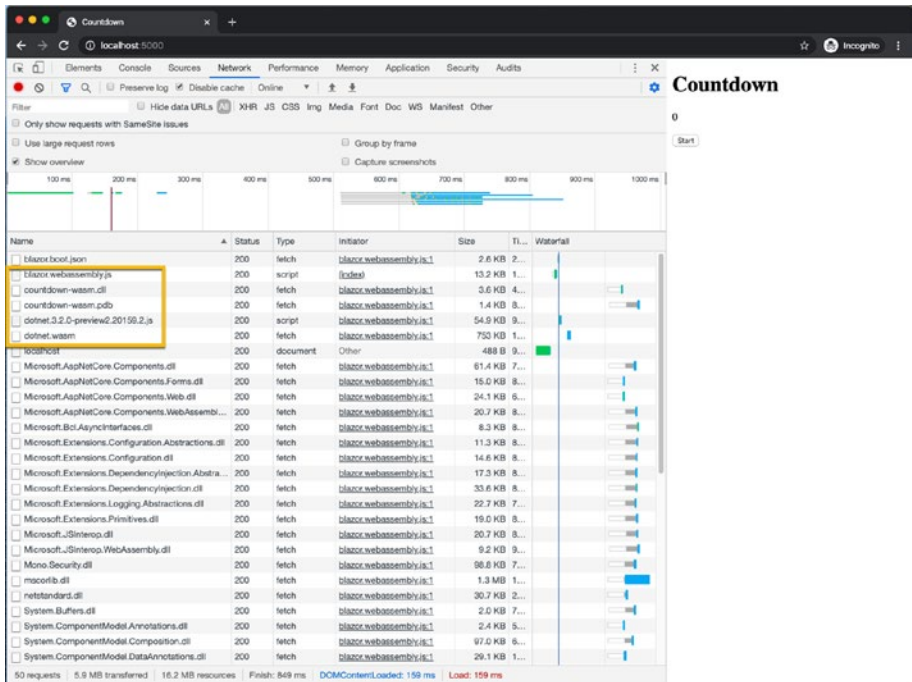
Countdown
localhost:5000
Incognito

Elements Console Sources Network Performance Memory Application Security Audits

Preserve log Disable cache Online

Filter Hide data URLs All XHR JS CSS Img Media Font Doc WS Manifest Other

Only show requests with SameSite issues

Use large request rows
Group by frame
Show overview
Capture screenshots

100 ms 200 ms 300 ms 400 ms 500 ms 600 ms 700 ms 800 ms 900 ms 1000 ms

| Name | Status | Type | Initiator | Size | Ti... | Waterfall |
|---|---|---|---|---|---|---|
| blazor.boot.json | 200 | fetch | blazor.webassembly.js:1 | 2.6 KB | 2... | |
| blazor.webassembly.js | 200 | script | (index) | 13.2 KB | 1... | |
| countdown-wasm.dll | 200 | fetch | blazor.webassembly.js:1 | 3.6 KB | 4... | |
| countdown-wasm.pdb | 200 | fetch | blazor.webassembly.js:1 | 1.4 KB | 8... | |
| dotnet.3.2.0-preview2.20159.2.js | 200 | script | blazor.webassembly.js:1 | 54.9 KB | 9... | |
| dotnet.wasm | 200 | fetch | blazor.webassembly.js:1 | 753 KB | 1... | |
| localhost | 200 | document | Other | 488 B | 9... | |
| Microsoft.AspNetCore.Components.dll | 200 | fetch | blazor.webassembly.js:1 | 61.4 KB | 7... | |
| Microsoft.AspNetCore.Components.Forms.dll | 200 | fetch | blazor.webassembly.js:1 | 15.0 KB | 8... | |
| Microsoft.AspNetCore.Components.Web.dll | 200 | fetch | blazor.webassembly.js:1 | 24.1 KB | 6... | |
| Microsoft.AspNetCore.Components.WebAssembl... | 200 | fetch | blazor.webassembly.js:1 | 20.7 KB | 8... | |
| Microsoft.Bcl.AsyncInterfaces.dll | 200 | fetch | blazor.webassembly.js:1 | 8.3 KB | 8... | |
| Microsoft.Extensions.Configuration.Abstractions.dll | 200 | fetch | blazor.webassembly.js:1 | 11.3 KB | 8... | |
| Microsoft.Extensions.Configuration.dll | 200 | fetch | blazor.webassembly.js:1 | 14.6 KB | 8... | |
| Microsoft.Extensions.DependencyInjection.Abstra... | 200 | fetch | blazor.webassembly.js:1 | 17.3 KB | 8... | |
| Microsoft.Extensions.DependencyInjection.dll | 200 | fetch | blazor.webassembly.js:1 | 33.6 KB | 8... | |
| Microsoft.Extensions.Logging.Abstractions.dll | 200 | fetch | blazor.webassembly.js:1 | 22.7 KB | 7... | |
| Microsoft.Extensions.Primitives.dll | 200 | fetch | blazor.webassembly.js:1 | 19.0 KB | 8... | |
| Microsoft.JSInterop.dll | 200 | fetch | blazor.webassembly.js:1 | 20.7 KB | 8... | |
| Microsoft.JSInterop.WebAssembly.dll | 200 | fetch | blazor.webassembly.js:1 | 9.2 KB | 9... | |
| Mono.Security.dll | 200 | fetch | blazor.webassembly.js:1 | 98.8 KB | 7... | |
| mscorlib.dll | 200 | fetch | blazor.webassembly.js:1 | 1.3 MB | 1... | |
| netstandard.dll | 200 | fetch | blazor.webassembly.js:1 | 30.7 KB | 2... | |
| System.Buffers.dll | 200 | fetch | blazor.webassembly.js:1 | 2.0 KB | 7... | |
| System.ComponentModel.Annotations.dll | 200 | fetch | blazor.webassembly.js:1 | 2.4 KB | 5... | |
| System.ComponentModel.Composition.dll | 200 | fetch | blazor.webassembly.js:1 | 97.0 KB | 6... | |
| System.ComponentModel.DataAnnotations.dll | 200 | fetch | blazor.webassembly.js:1 | 29.1 KB | 1... | |

50 requests | 5.9 MB transferred | 16.2 MB resources | Finish: 849 ms | DOMContentLoaded: 159 ms | Load: 159 ms

Countdown

0

Start